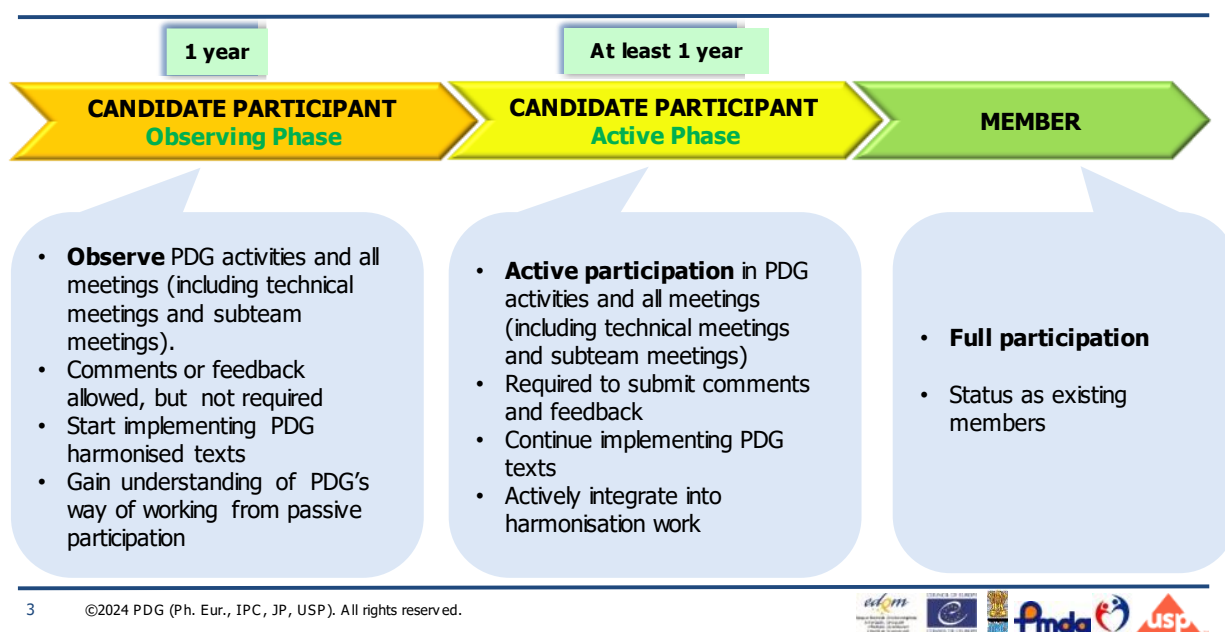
1 year

At least 1 year

CANDIDATE PARTICIPANT
Observing Phase

CANDIDATE PARTICIPANT
Active Phase

MEMBER

• **Observe** PDG activities and all meetings (including technical meetings and subteam meetings).
• Comments or feedback allowed, but not required
• Start implementing PDG harmonised texts
• Gain understanding of PDG's way of working from passive participation

• **Active participation** in PDG activities and all meetings (including technical meetings and subteam meetings)
• Required to submit comments and feedback
• Continue implementing PDG texts
• Actively integrate into harmonisation work

• **Full participation**
• Status as existing members

3 ©2024 PDG (Ph. Eur., IPC, JP, USP). All rights reserved.

edqm Pmda usp